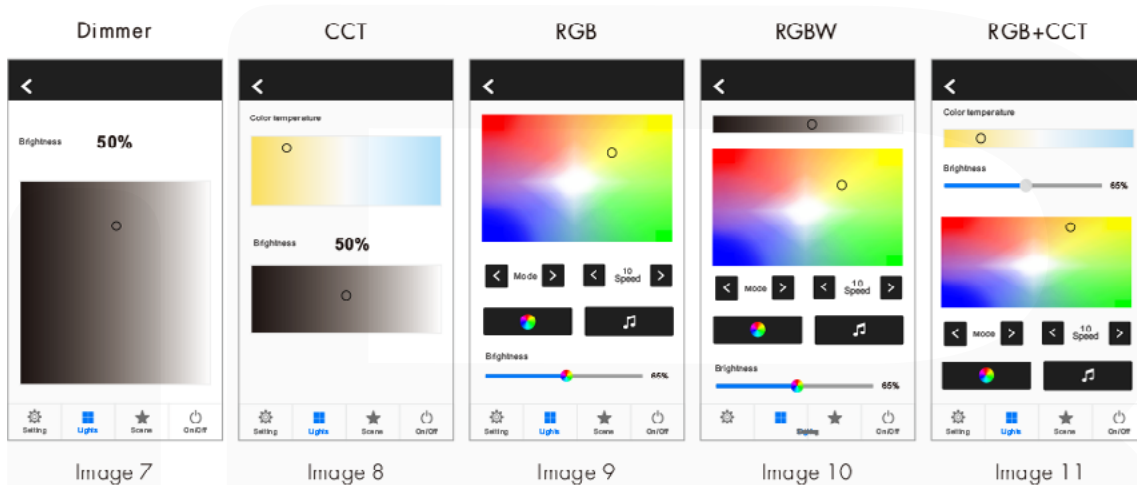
Dimmer

Brightness 50%

Setting Lights Scene On/Off

Image 7

CCT

Color temperature

Brightness 50%

Setting Lights Scene On/Off

Image 8

RGB

Mode 10 Speed

Brightness 65%

Setting Lights Scene On/Off

Image 9

RGBW

Mode 10 Speed

Brightness 65%

Lights On/Off

Image 10

RGB+CCT

Color temperature

Brightness 65%

Mode 10 Speed

Setting Lights Scene On/Off

Image 11